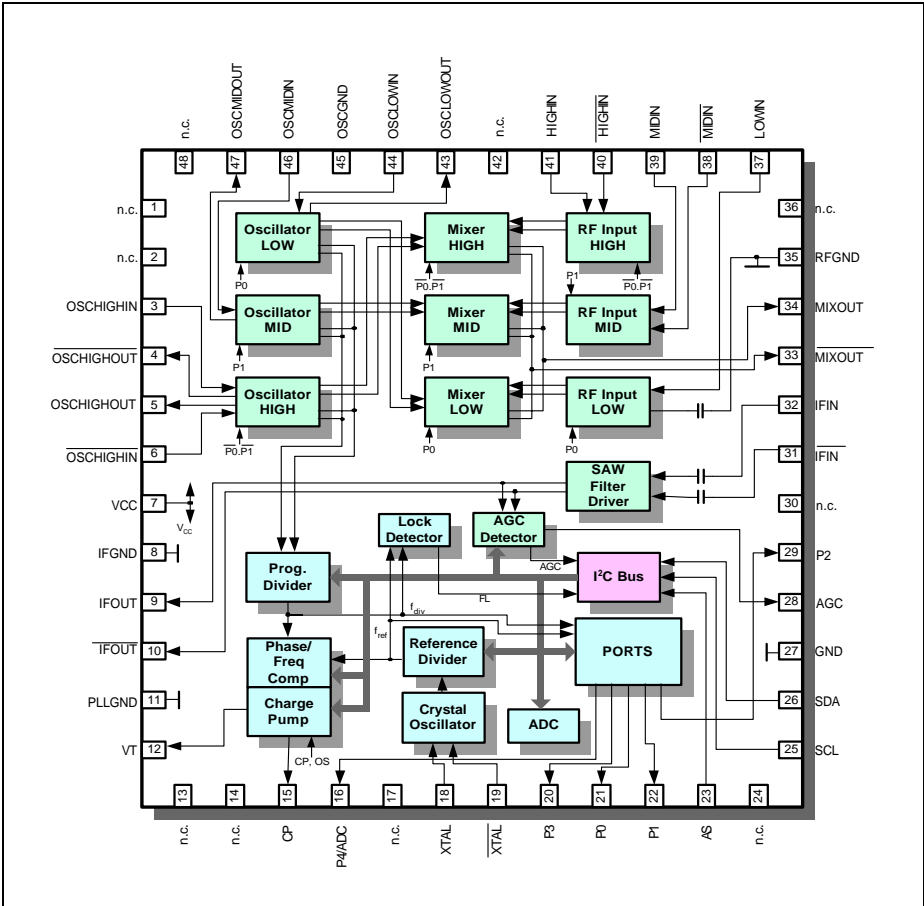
n.c.
OSCMIDOUT
OSCMIDIN
OSCGND
OSCLOWIN
OSCLOWOUT
n.c.
HIGHIN
$\overline{\text{HIGHIN}}$
MIDIN
$\overline{\text{MIDIN}}$
LOWIN

48
47
46
45
44
43
42
41
40
39
38
37

n.c. 1
n.c. 2
OSCHIGHIN 3
$\overline{\text{OSCHIGHOUT}}$ 4
OSCHIGHOUT 5
$\overline{\text{OSCHIGHIN}}$ 6
VCC 7
IFGND 8
IFOUT 9
$\overline{\text{IFOUT}}$ 10
PLLGND 11
VT 12

36 n.c.
35 RFGND
34 MIXOUT
33 $\overline{\text{MIXOUT}}$
32 IFIN
31 $\overline{\text{IFIN}}$
30 n.c.
29 P2
28 AGC
27 GND
26 SDA
25 SCL

Oscillator LOW
P0
Oscillator MID
P1
Oscillator HIGH
$\overline{\text{P0.P1}}$

Mixer HIGH
$\overline{\text{P0.P1}}$
Mixer MID
P1
Mixer LOW
P0

RF Input HIGH
P1
$\overline{\text{P0.P1}}$
RF Input MID
RF Input LOW
P0

SAW Filter Driver

$V_{cc}$

Lock Detector
AGC Detector
AGC
Prog. Divider
$I^2C$ Bus
FL
$f_{div}$
$f_{ref}$
Phase/ Freq Comp
Reference Divider
PORTS
Charge Pump
Crystal Oscillator
ADC
CP, OS

13
14
15
16
17
18
19
20
21
22
23
24

n.c.
n.c.
CP
P4/ADC
n.c.
XTAL
$\overline{\text{XTAL}}$
P3
P0
P1
AS
n.c.